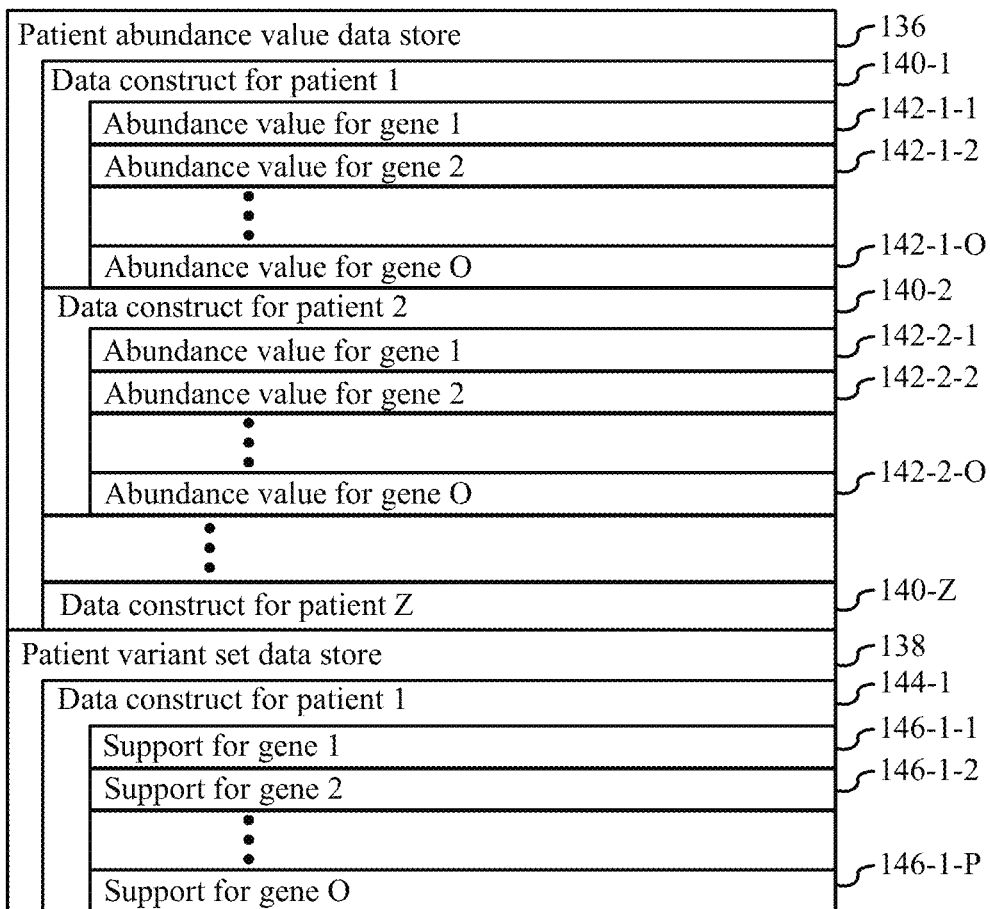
Patient abundance value data store
136
Data construct for patient 1
140-1
Abundance value for gene 1
142-1-1
Abundance value for gene 2
142-1-2
Abundance value for gene O
142-1-O
Data construct for patient 2
140-2
Abundance value for gene 1
142-2-1
Abundance value for gene 2
142-2-2
Abundance value for gene O
142-2-O
Data construct for patient Z
140-Z
Patient variant set data store
138
Data construct for patient 1
144-1
Support for gene 1
146-1-1
Support for gene 2
146-1-2
Support for gene O
146-1-P